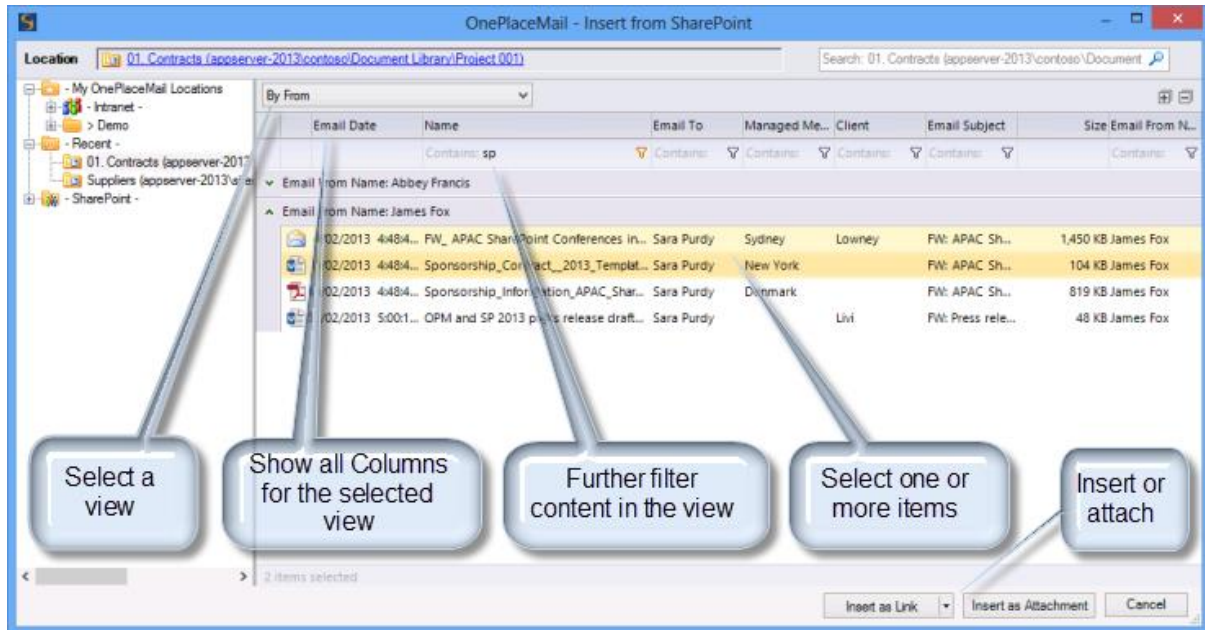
OnePlaceMail - Insert from SharePoint

Location 01. Contracts (appserver-2013\contoso\Document Library\Project 001)

Search: 01. Contracts (appserver-2013\contoso\Document

- My OnePlaceMail Locations
- Intranet -
> Demo
- Recent -
01. Contracts (appserver-2013
Suppliers (appserver-2013\s
- SharePoint -

By From

| Email Date | Name | Email To | Managed Me... | Client | Email Subject | Size | Email From N... |
|---|---|---|---|---|---|---|---|
| | Contains: sp | Contains: | Contains: | Contains: | Contains: | | Contains: |

Email From Name: Abbey Francis
Email From Name: James Fox

| Email Date | Name | Email To | Managed Me... | Client | Email Subject | Size | Email From N... |
|---|---|---|---|---|---|---|---|
| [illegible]/02/2013 4:48:4... | FW_ APAC SharePoint Conferences in... | Sara Purdy | Sydney | Lowney | FW: APAC Sh... | 1,450 KB | James Fox |
| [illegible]/02/2013 4:48:4... | Sponsorship_Contract_2013_Templat... | Sara Purdy | New York | | FW: APAC Sh... | 104 KB | James Fox |
| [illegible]/02/2013 4:48:4... | Sponsorship_Information_APAC_Shar... | Sara Purdy | Denmark | | FW: APAC Sh... | 819 KB | James Fox |
| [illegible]/02/2013 5:00:1... | OPM and SP 2013 p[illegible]s release draft... | Sara Purdy | | Livi | FW: Press rele... | 48 KB | James Fox |

Select a view

Show all Columns for the selected view

Further filter content in the view

Select one or more items

Insert or attach

2 items selected

Insert as Link

Insert as Attachment

Cancel